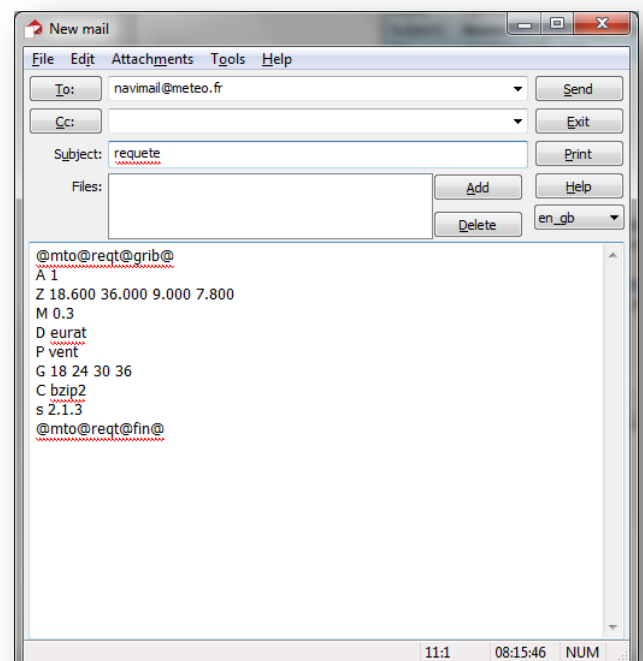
New mail

File Edit Attachments Tools Help

To: navimail@meteo.fr
Send

Cc:
Exit

Subject: requete
Print

Files:
Add
Help

Delete
en_gb

@mto@reqt@grib@
A 1
Z 18.600 36.000 9.000 7.800
M 0.3
D eurat
P vent
G 18 24 30 36
C bzip2
s 2.1.3
@mto@reqt@fin@

11:1 08:15:46 NUM